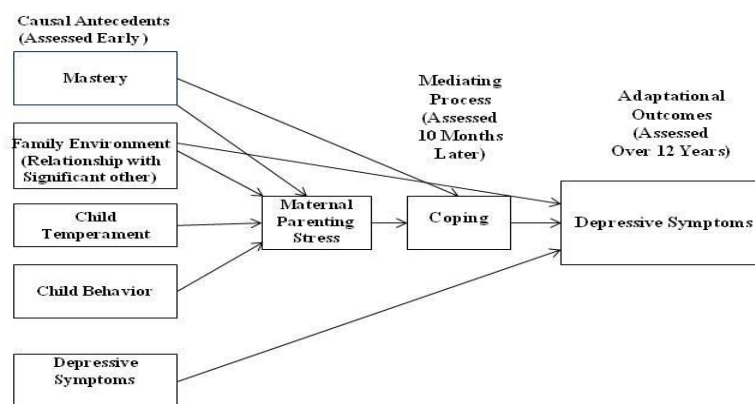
Causal Antecedents
(Assessed Early)

Mastery

Family Environment
(Relationship with
Significant other)

Child
Temperament

Child Behavior

Depressive
Symptoms

Maternal
Parenting
Stress

Mediating
Process
(Assessed
10 Months
Later)

Coping

Adaptational
Outcomes
(Assessed
Over 12 Years)

Depressive Symptoms